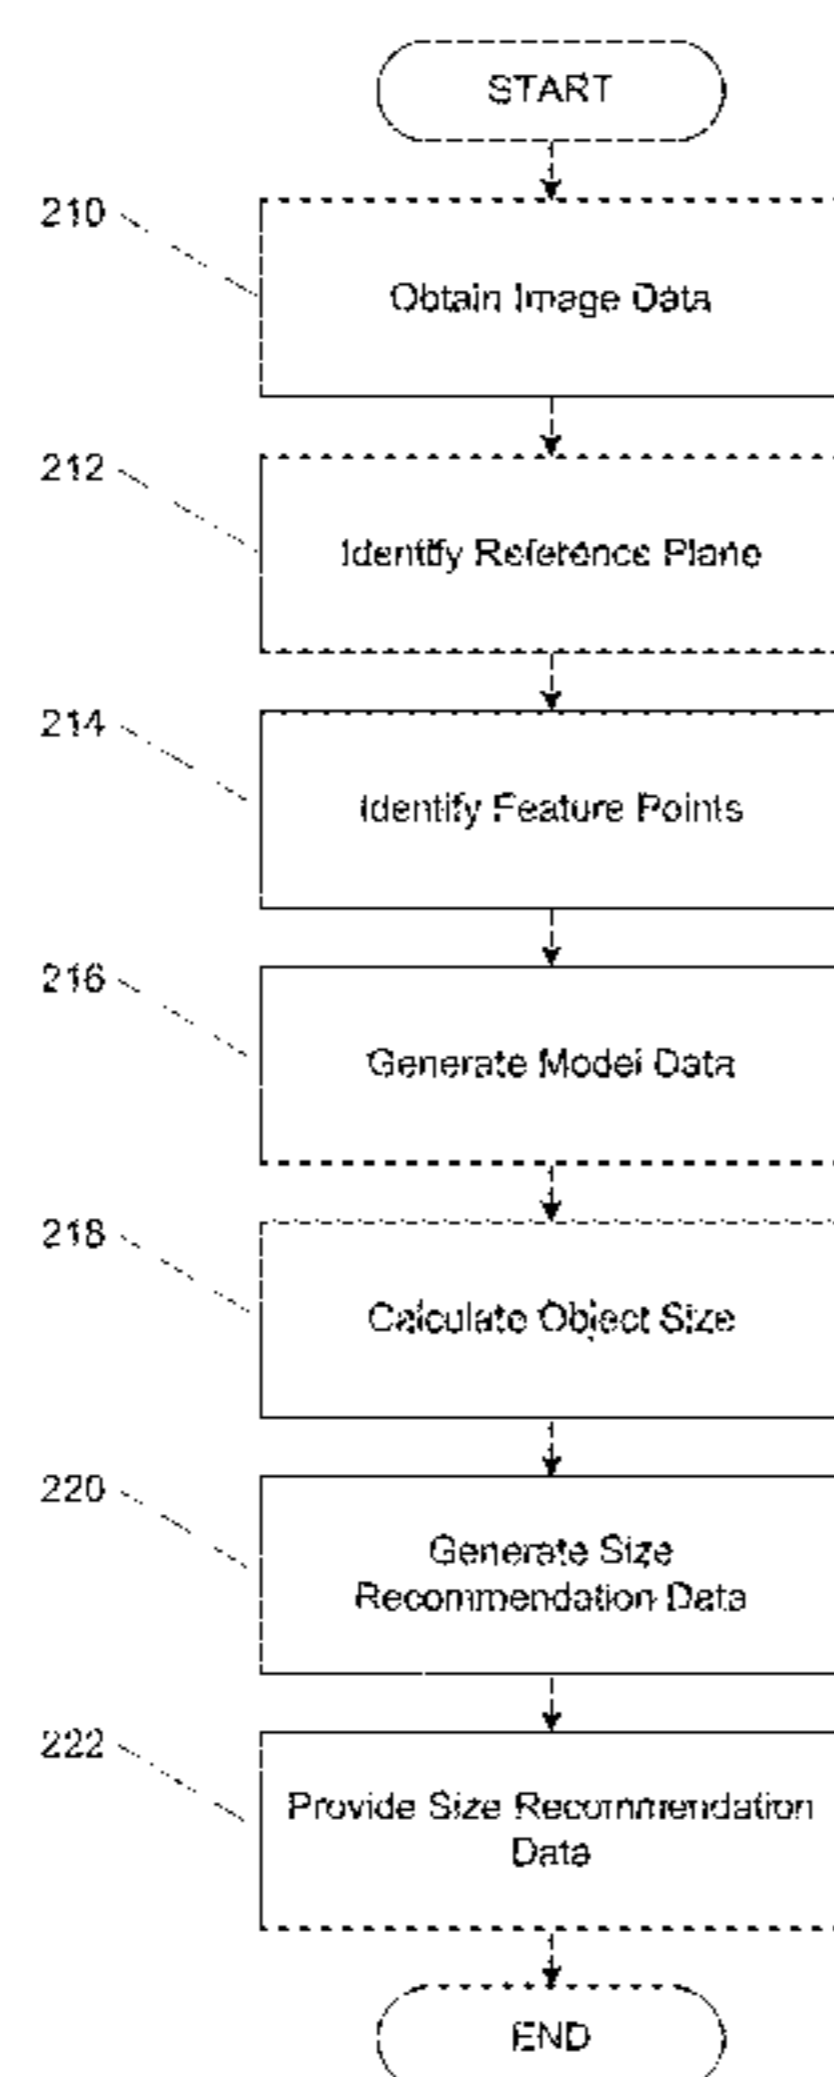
START

210

Obtain Image Data

212

Identify Reference Plane

214

Identify Feature Points

216

Generate Model Data

218

Calculate Object Size

220

Generate Size Recommendation Data

222

Provide Size Recommendation Data

END